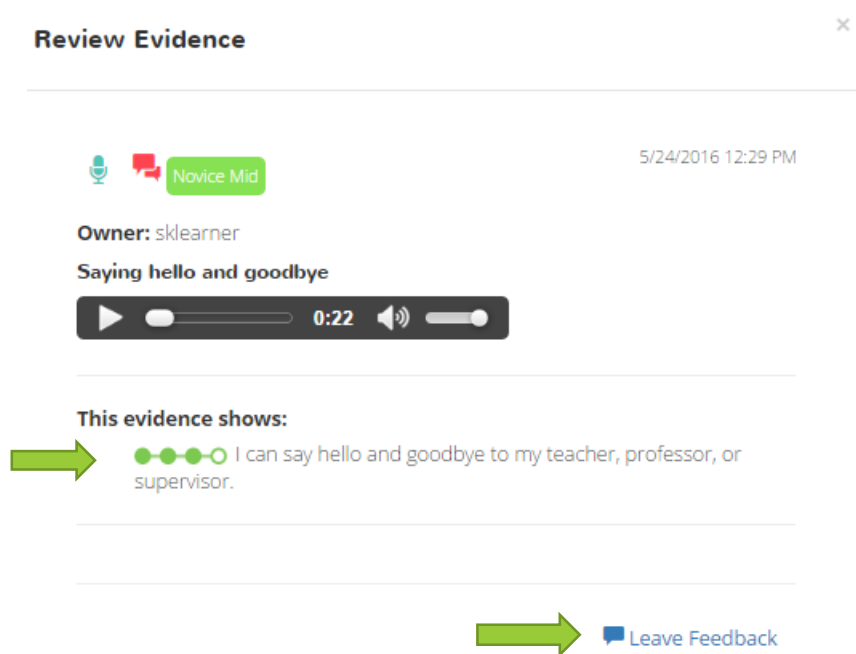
Review Evidence

×

Novice Mid

5/24/2016 12:29 PM

Owner: sklearner

Saying hello and goodbye

0:22

This evidence shows:

I can say hello and goodbye to my teacher, professor, or supervisor.

Leave Feedback